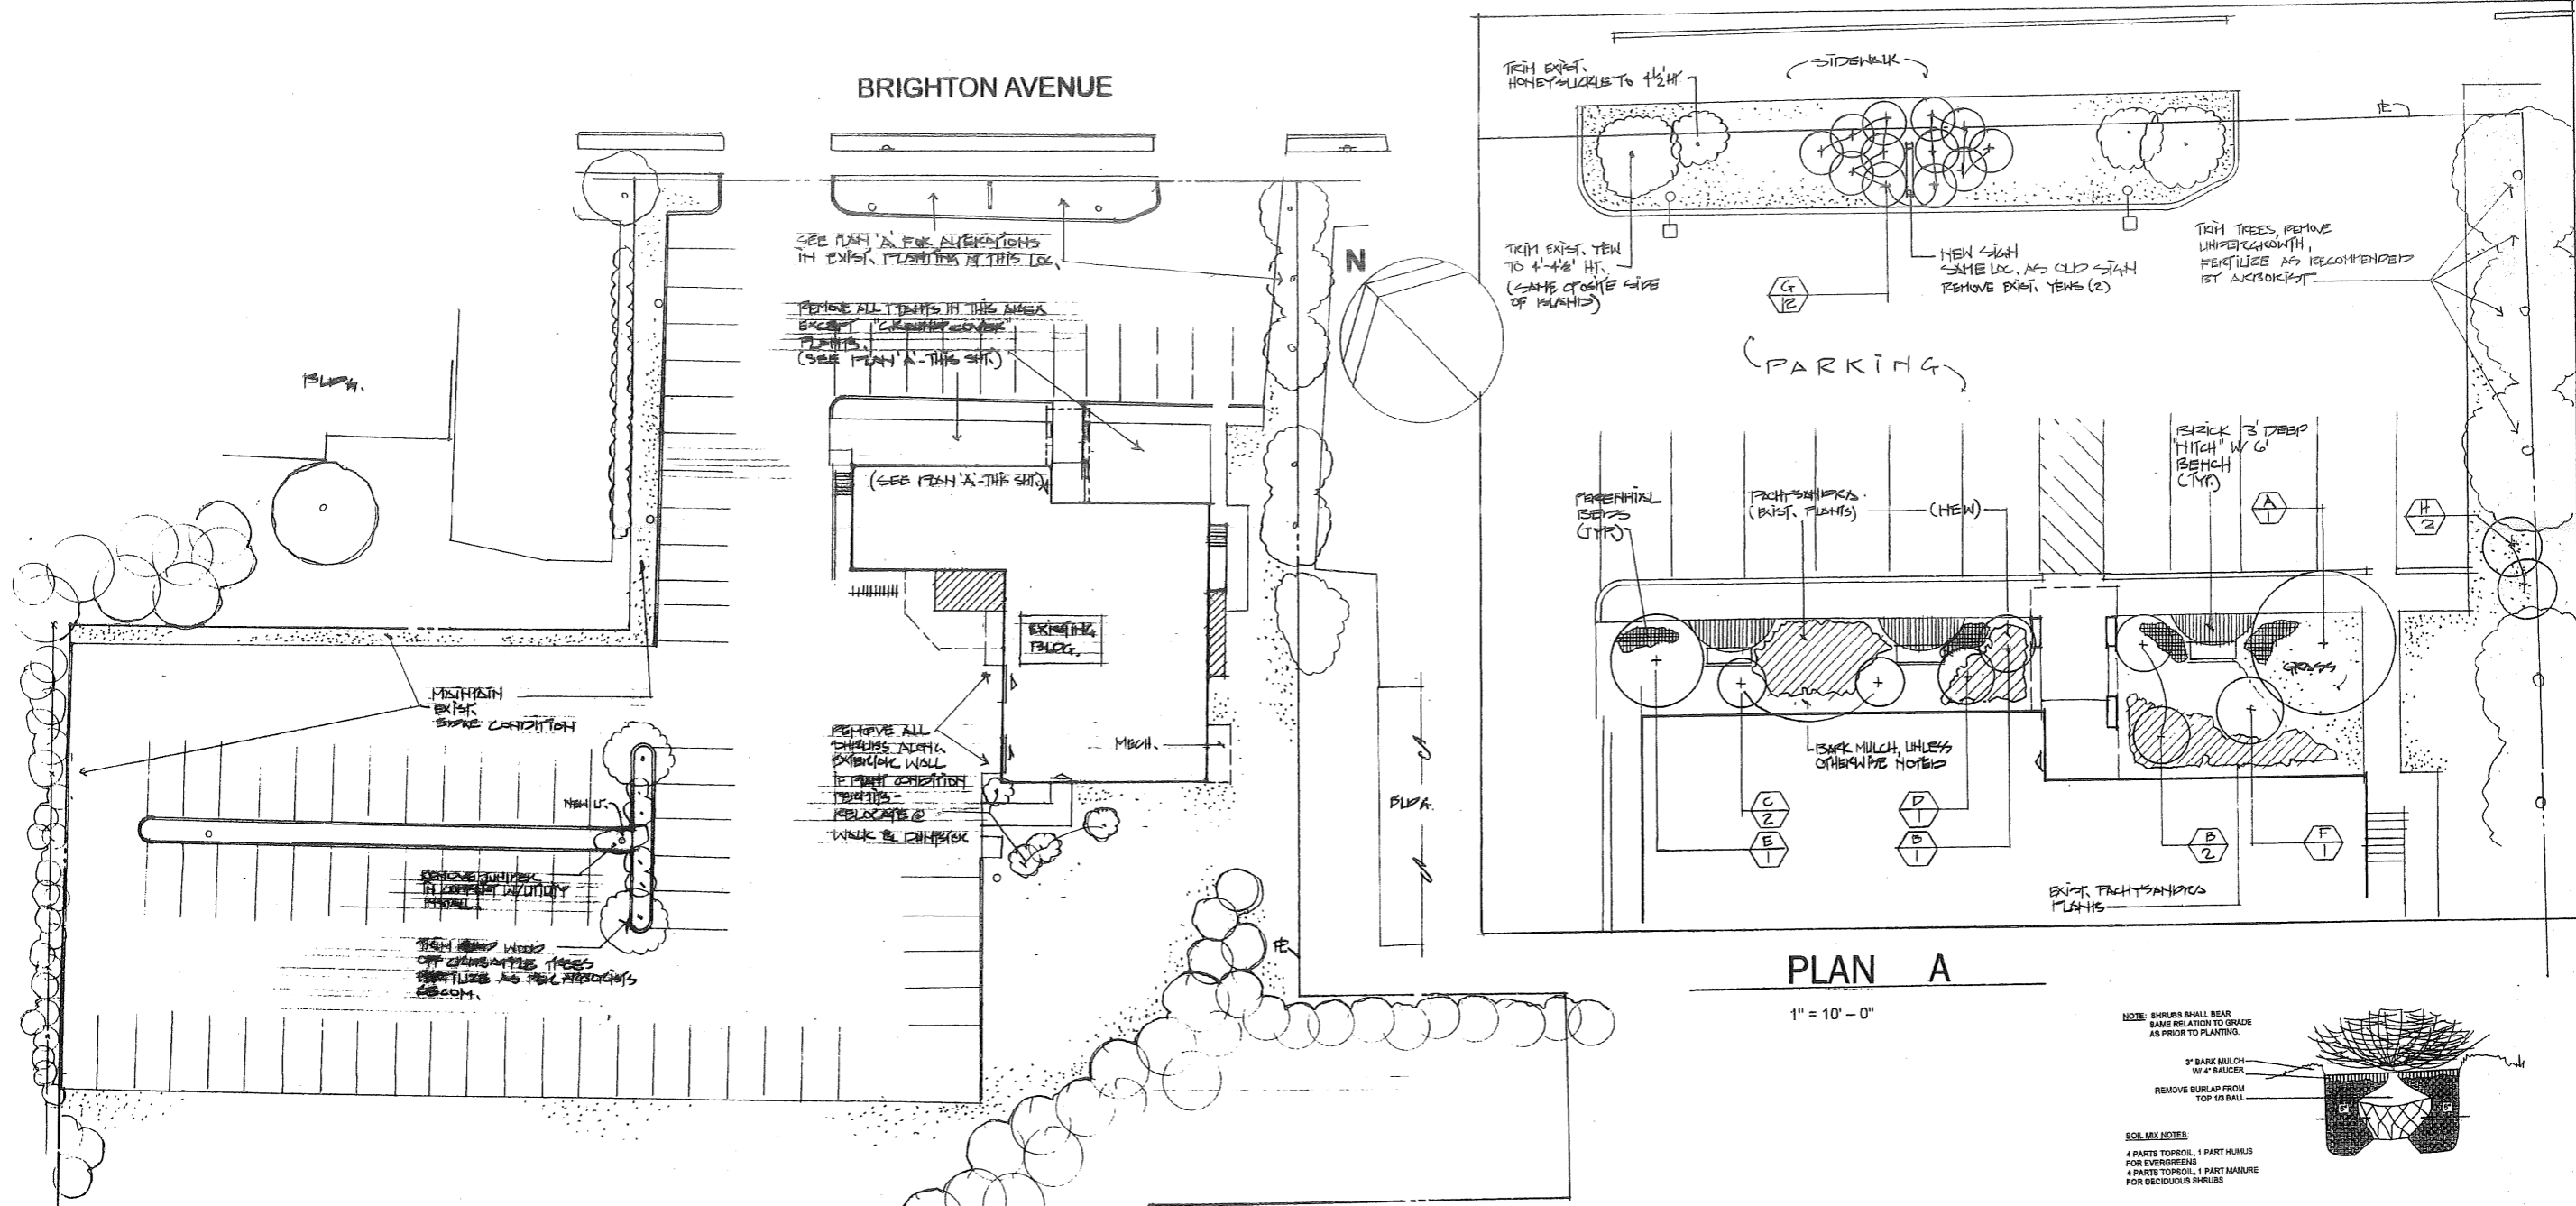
BRIGHTON AVENUE

SEE PLAN 'A' FOR ALTERATIONS IN EXIST. PLANTING AT THIS LOC.

REMOVE ALL PLANTS IN THIS AREA EXCEPT "GROUNDCOVER" PLANTS. (SEE PLAN 'A' - THIS SHT.)

N

BLDG.

(SEE PLAN 'A' - THIS SHT.)

EXISTING BLDG.

MAINTAIN EXIST. EDGE CONDITION

REMOVE ALL SHRUBS ALONG EXTERIOR WALL IF PLANT CONDITION PERMITS - RELOCATE @ WALK & DUMPSTER

MECH.

NEW L.

REMOVE JUNIPER IN CORNER W/UTILITY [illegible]

TRIM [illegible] WOOD OFF CRABAPPLE TREES FERTILIZE AS PER ARBORISTS RECOM.

BLDG.

TRIM EXIST. HONEYSUCKLE TO 4½' HT.

SIDEWALK

TRIM EXIST. YEW TO 4'-4½' HT. (SAME OPPOSITE SIDE OF ISLAND)

G 12

NEW SIGN SAME LOC. AS OLD SIGN REMOVE EXIST. YEWS (2)

TRIM TREES, REMOVE UNDERGROWTH, FERTILIZE AS RECOMMENDED BY ARBORIST

PARKING

PERENNIAL BEDS (TYP.)

PACHYSANDRA (EXIST. PLANTS)

(NEW)

BRICK 3' DEEP "NITCH" W/ 6' BENCH (TYP.)

A 1

H 3

GRASS

BARK MULCH, UNLESS OTHERWISE NOTED

C 2

E 1

D 1

B 1

B 2

F 1

EXIST. PACHYSANDRA PLANTS

PLAN A

1" = 10' – 0"

NOTE: SHRUBS SHALL BEAR SAME RELATION TO GRADE AS PRIOR TO PLANTING.

3" BARK MULCH W/ 4" SAUCER

REMOVE BURLAP FROM TOP 1/3 BALL

SOIL MIX NOTES:

4 PARTS TOPSOIL, 1 PART HUMUS FOR EVERGREENS
4 PARTS TOPSOIL, 1 PART MANURE FOR DECIDUOUS SHRUBS